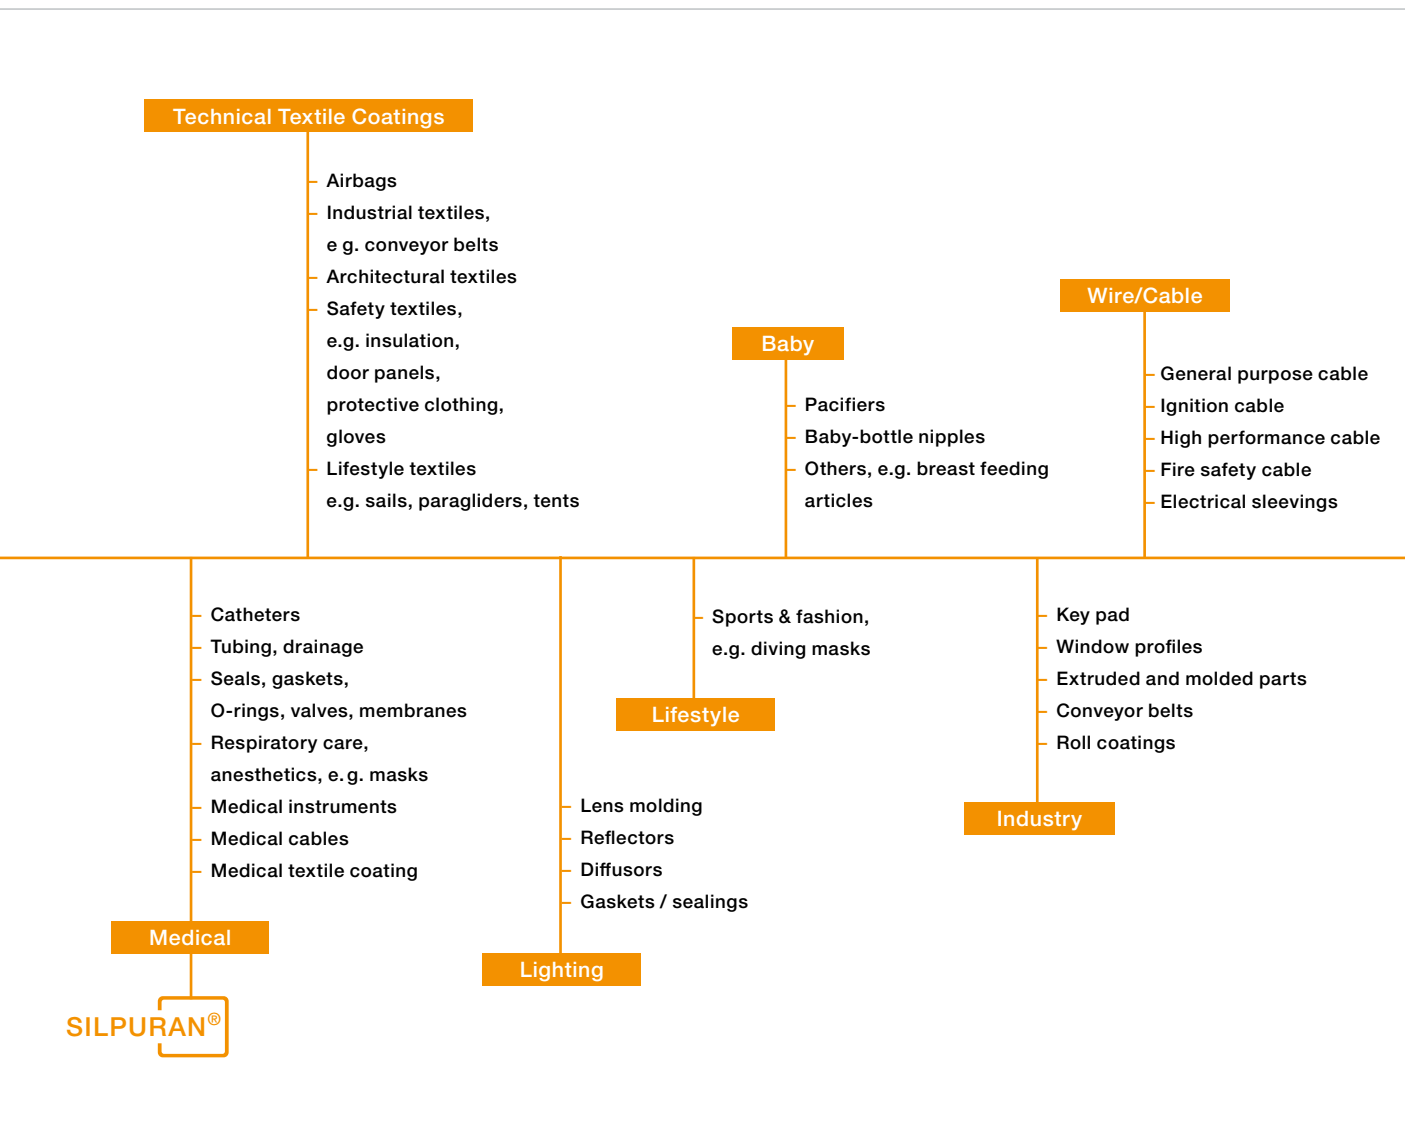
Technical Textile Coatings

Airbags
Industrial textiles, e g. conveyor belts
Architectural textiles
Safety textiles, e.g. insulation, door panels, protective clothing, gloves
Lifestyle textiles e.g. sails, paragliders, tents

Baby

Pacifiers
Baby-bottle nipples
Others, e.g. breast feeding articles

Wire/Cable

General purpose cable
Ignition cable
High performance cable
Fire safety cable
Electrical sleevings

Catheters
Tubing, drainage
Seals, gaskets, O-rings, valves, membranes
Respiratory care, anesthetics, e. g. masks
Medical instruments
Medical cables
Medical textile coating

Medical

SILPURAN®

Sports & fashion, e.g. diving masks

Lifestyle

Lens molding
Reflectors
Diffusors
Gaskets / sealings

Lighting

Key pad
Window profiles
Extruded and molded parts
Conveyor belts
Roll coatings

Industry